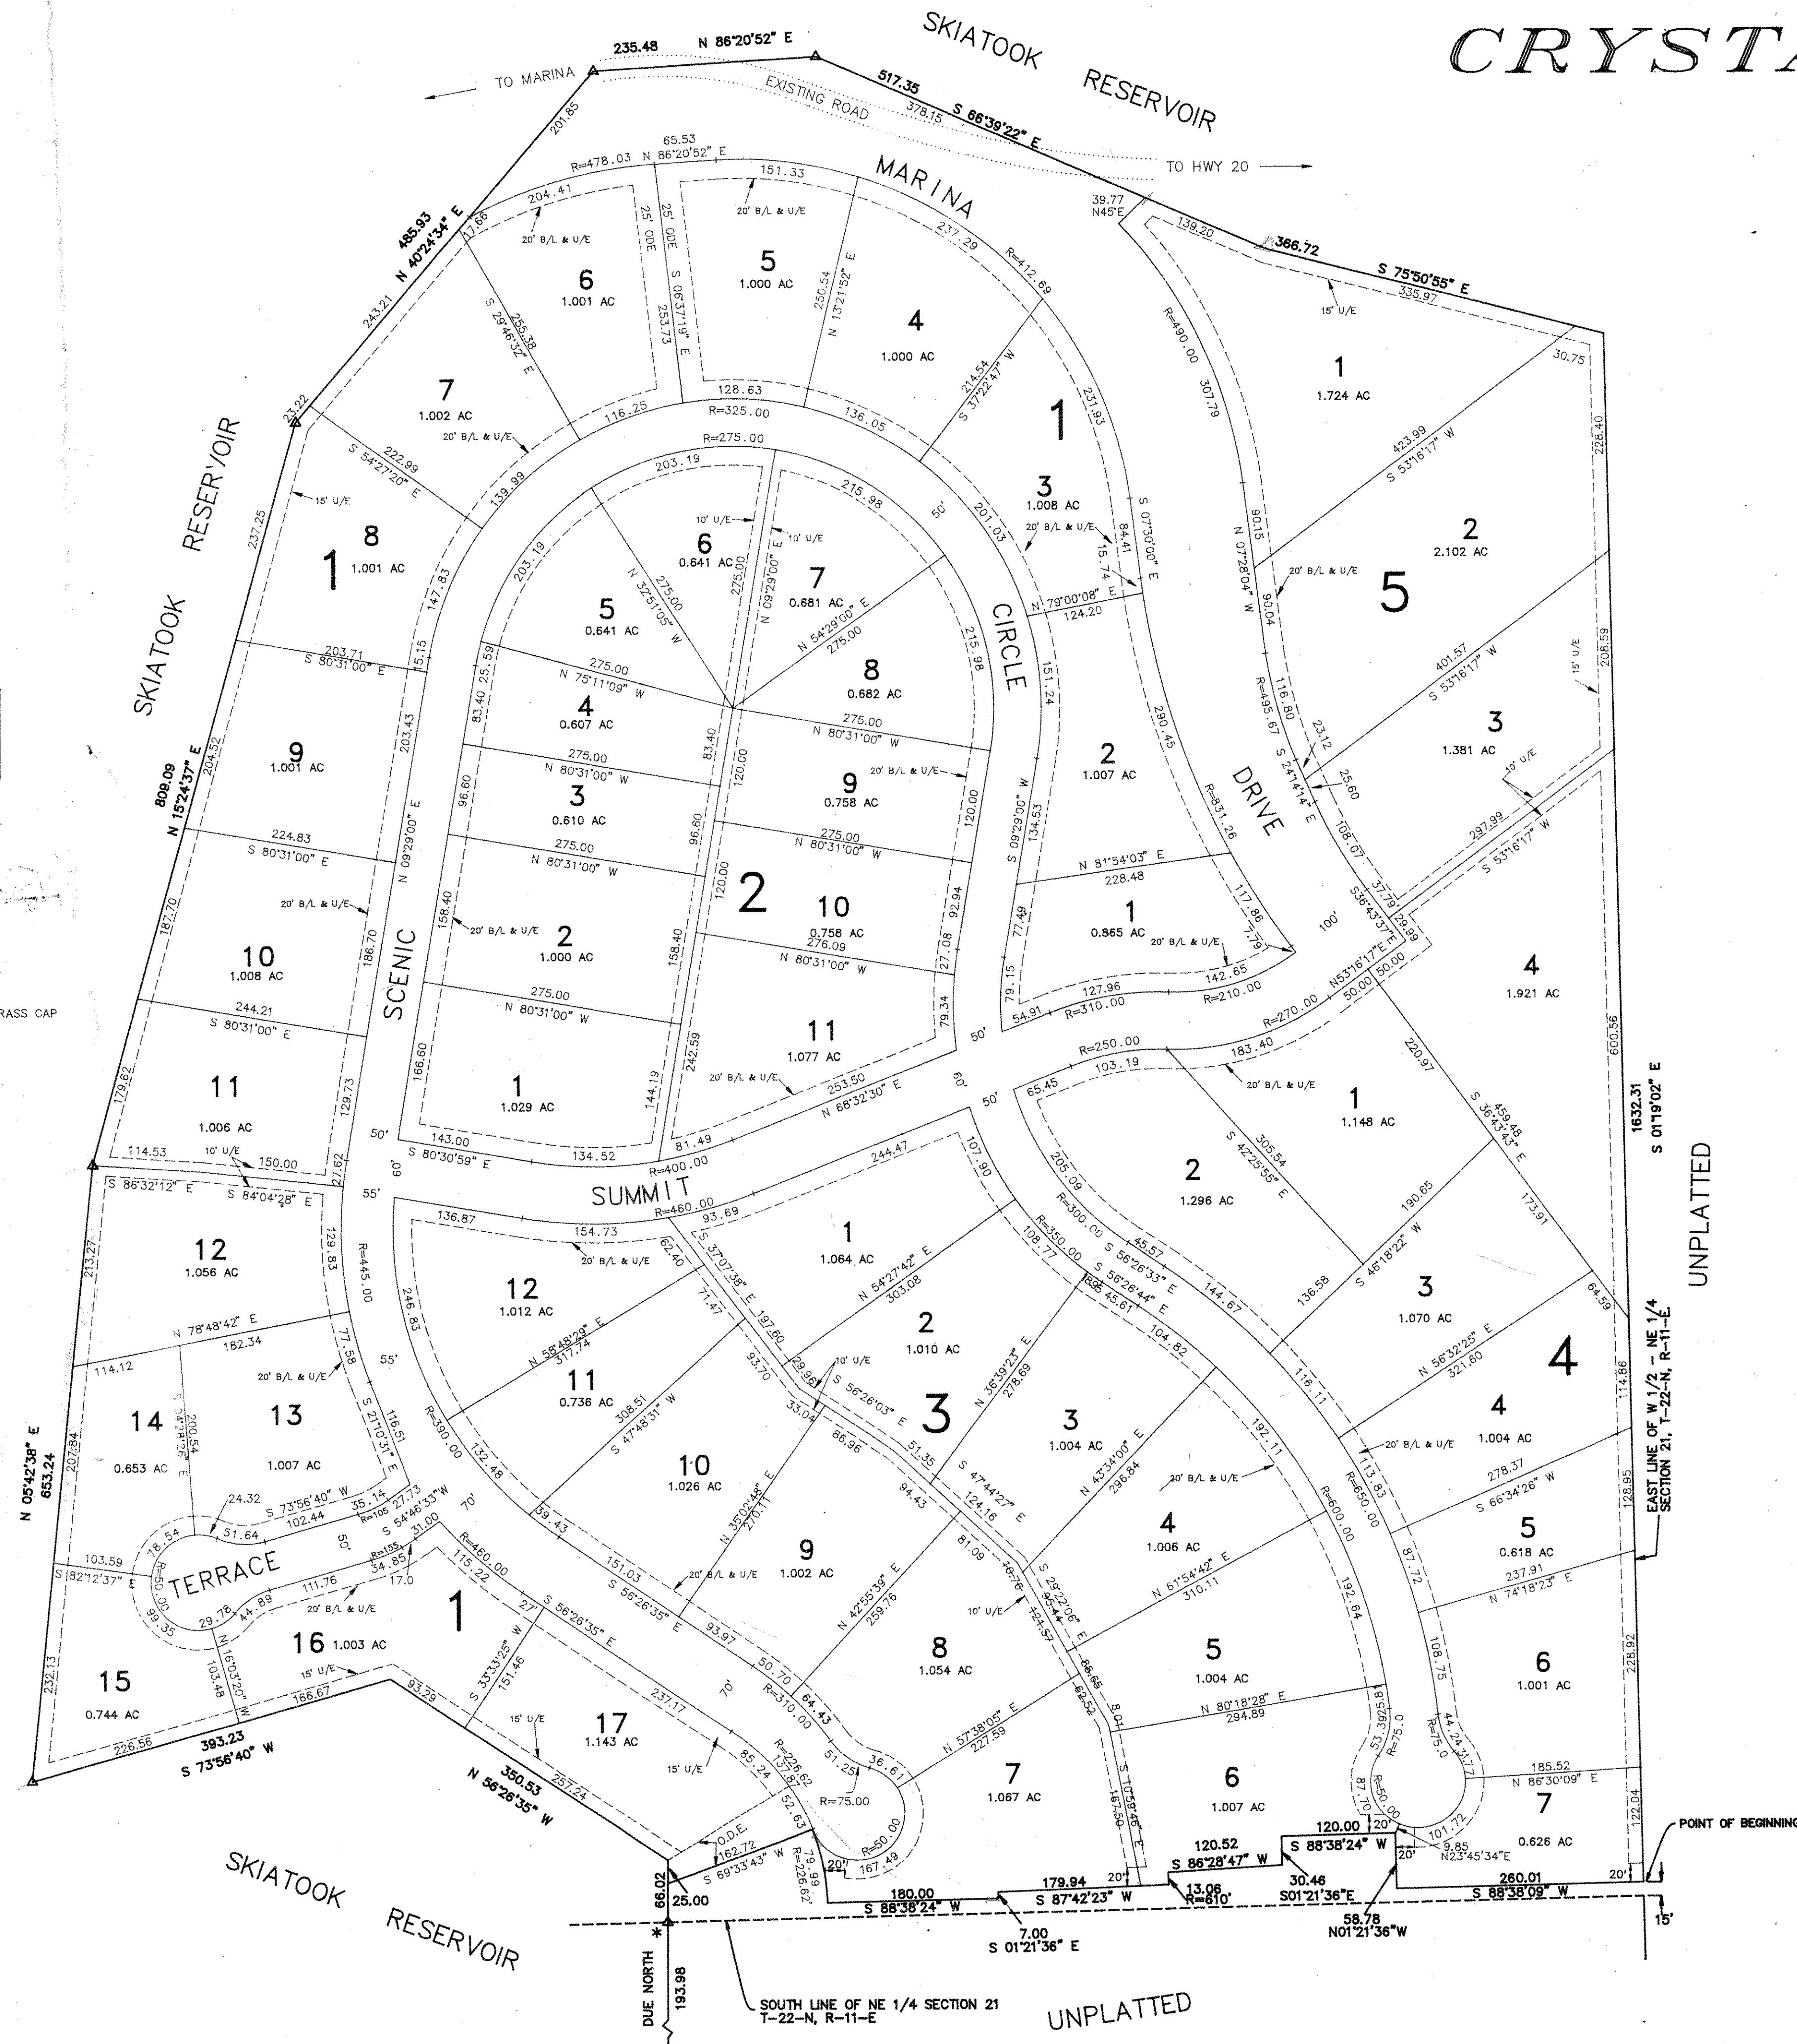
CRYSTA

SKIATOOK RESERVOIR

TO MARINA
235.48 N 86°20'52" E
EXISTING ROAD
517.35 378.15 S 66°39'22" E
TO HWY 20
201.85
485.93 N 40°24'34" E
243.21
23.22

MARINA
R=478.03 N 86°20'52" E 65.53
151.33
204.41
20' B/L & U/E
25' ODE 25' ODE
5 1.000 AC
6 1.001 AC
4 1.000 AC
7 1.002 AC
237.29 R=412.69
39.77 N45°E
139.20
366.72 S 75°50'55" E
335.97
15' U/E
1 1.724 AC
R=490.00 307.79
231.93
214.54 S 37°22'47" W
250.54 N 13°21'52" E
253.73 S 06°37'19" E
255.38 S 29°46'32" E
128.63
R=325.00
116.25
136.05
20' B/L & U/E
R=275.00
1
3 1.008 AC
423.99 S 53°16'17" W
30.75
228.40

SKIATOOK RESERVOIR
237.25
S 54°27'20" E 222.99
15' U/E
8 1.001 AC
1
139.99
147.83
203.19
215.98
203.19
10' U/E
10' U/E
6 0.641 AC
7 0.681 AC
5 0.641 AC
275.00 N 32°51'05" W
275.00 N 09°29'00" E
N 54°29'00" E 275.00
50'
201.03
20' B/L & U/E
84.41
15.74
S 07°30'00" E
N 79°00'08" E
124.20
90.15 N 07°28'04" W
90.04
20' B/L & U/E
2 2.102 AC
5
203.71 S 80°31'00" E
15.15
25.59
83.40
275.00 N 75°11'09" W
4 0.607 AC
8 0.682 AC
215.98
CIRCLE
151.24
290.45
R=495.67
116.80
S 24°14'14" E
401.57 S 53°16'17" W
15' U/E
208.59
809.09 N 15°24'37" E
204.52
9 1.001 AC
203.43
N 09°29'00" E
96.60
275.00 N 80°31'00" W
3 0.610 AC
83.40
120.00
275.00 N 80°31'00" W
9 0.758 AC
20' B/L & U/E
120.00
2 1.007 AC
DRIVE
R=831.26
23.12
25.60
3 1.381 AC
10' U/E
224.83 S 80°31'00" E
SCENIC
275.00 N 80°31'00" W
96.60
275.00 N 80°31'00" W
134.53 S 09°29'00" W
108.07
297.99 S 53°16'17" W
20' B/L & U/E
187.70
10 1.008 AC
186.70
158.40
20' B/L & U/E
2 1.000 AC
120.00
2
10 0.758 AC
276.09 N 80°31'00" W
92.94
N 81°54'03" E
228.48
1 0.865 AC
20' B/L & U/E
117.86
7.79
77.49
100'
S36°43'37" E 37.79
29.99
158.40
275.00 N 80°31'00" W
27.08
79.34
142.65
R=210.00
127.96
R=310.00
79.15
54.91
N53°16'17" E 50.00 50.00
R=270.00
4 1.921 AC
244.21 S 80°31'00" E
11 1.006 AC
179.62
129.73
166.60
1 1.029 AC
144.19
242.59
11 1.077 AC
20' B/L & U/E
253.50 N 68°32'30" E
50'
R=250.00
183.40
103.19
65.45
20' B/L & U/E
220.97
1 1.148 AC
459.48 S 36°43'43" E
600.56
1632.31 S 01°19'02" E
UNPLATTED
RASS CAP
50'
143.00
134.52
S 80°30'59" E
81.49
R=400.00
60'
50'
114.53
10' U/E
150.00
27.62
S 86°32'12" E
S 84°04'28" E
55'
60'
SUMMIT
R=460.00
244.47
107.90
205.09
305.54 S 42°25'55" E
2 1.296 AC
190.65
173.91
12 1.056 AC
213.27
129.83
R=445.00
136.87
154.73
20' B/L & U/E
93.69
62.40
1 1.064 AC
N 54°27'42" E 303.08
R=300.00 S 56°26'33" E
45.57
144.67
R=350.00 S 56°26'44" E
108.77
3 1.070 AC
136.58
S 46°18'22" W
64.59
12 1.012 AC
S 37°07'36" E 197.60
71.47
246.83
N 78°48'42" E
182.34
114.12
20' B/L & U/E
77.58
N 58°48'29" E 317.74
2 1.010 AC
N 36°39'23" E 278.69
45.61
104.82
116.11
N 56°32'25" E 321.60
4
114.86
EAST LINE OF W 1/2 - NE 1/4 SECTION 21, T-22-N, R-11-E
55'
14 0.653 AC
S 04°26'W 200.54
13 1.007 AC
207.84
116.51 S 21°10'31" E
R=390.00
11 0.736 AC
308.51 S 47°48'31" W
93.70
29.96
10' U/E
S 56°26'03" E
3
33.04
3 1.004 AC
N 43°34'00" E 296.84
192.11
113.83
20' B/L & U/E
4 1.004 AC
278.37 S 66°34'26" W
N 05°42'38" E 653.24
24.32
S 73°56'40" W
102.44
35.14
27.73
S 54°46'33" W
51.64
31.00
R=105
R=155
50'
70'
132.48
10 1.026 AC
N 35°02'48" E 270.11
86.96
51.35
S 47°44'27" E 124.16
20' B/L & U/E
4 1.006 AC
R=650.00
R=600.00
5 0.618 AC
128.95
78.54
103.59
S 82°12'37" E
R=50.00
TERRACE
34.85
17.0
111.76
44.89
29.78
R=460.00
115.22
39.43
151.03
S 56°26'35" E
20' B/L & U/E
9 1.002 AC
94.43
81.09
S 29°22'06" E
N 61°54'42" E 310.11
87.72
237.91 N 74°18'23" E
99.35
20' B/L & U/E
16 1.003 AC
1
27'
S 56°26'35" E
93.97
10' U/E
N 42°55'39" E 259.76
8 1.054 AC
40.76
95.44
124.57
5 1.004 AC
192.64
108.75
6 1.001 AC
228.92
232.13
15 0.744 AC
103.48 N 16°03'20" W
15' U/E
166.67
93.29
S 33°33'25" W 151.46
237.17
50.70
64.43
R=310.00
70'
N 57°38'05" E 227.59
62.52
68.65
8.04
N 80°18'28" E 294.89
53.39
25.81
R=75.0
R=75.0
44.24
31.77
226.56
393.23 S 73°56'40" W
17 1.143 AC
15' U/E
15' U/E
85.24
R=226.62
137.87
52.63
51.25
36.61
7 1.067 AC
167.60
S 1°59'46" E
6 1.007 AC
R=50.00
87.70
101.72
185.52 N 86°30'09" E
7 0.626 AC
122.04
350.53 N 56°26'35" W
257.24
R=75.00
R=50.00
O.D.E.
162.72
S 69°33'43" W
79.99
R=226.62
20'
167.49
20'
120.52 S 86°28'47" W
120.00 S 88°38'24" W
20'
9.85 N23°45'34"E
20'
POINT OF BEGINNING
66.02
25.00
180.00 S 88°38'24" W
179.94 S 87°42'23" W
13.06 R=610'
30.46 S01°21'36"E
260.01 S 88°38'09" W
20'
15'
SKIATOOK RESERVOIR
7.00 S 01°21'36" E
58.78 N01°21'36"W
DUE NORTH 193.98
SOUTH LINE OF NE 1/4 SECTION 21 T-22-N, R-11-E
UNPLATTED